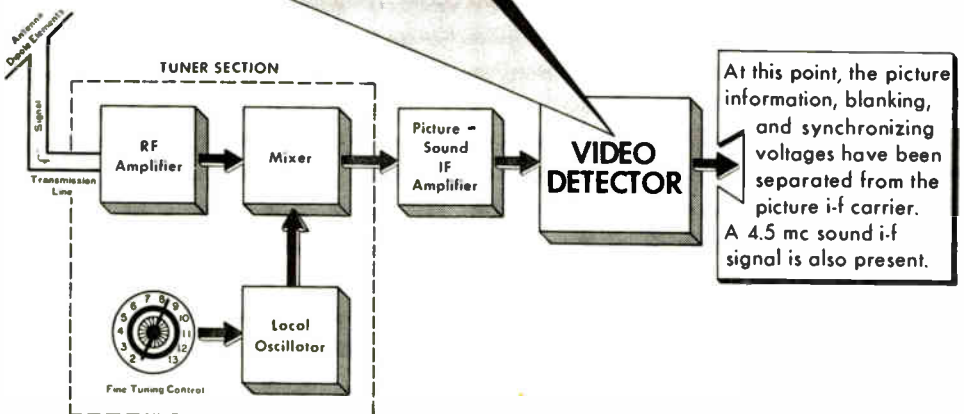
Antenna Dipole Elements

Signal

Transmission Line

TUNER SECTION

RF Amplifier

Mixer

Picture - Sound IF Amplifier

VIDEO DETECTOR

At this point, the picture information, blanking, and synchronizing voltages have been separated from the picture i-f carrier. A 4.5 mc sound i-f signal is also present.

2 3 4 5 6 7 8 9 10 11 12 13

Fine Tuning Control

Local Oscillator